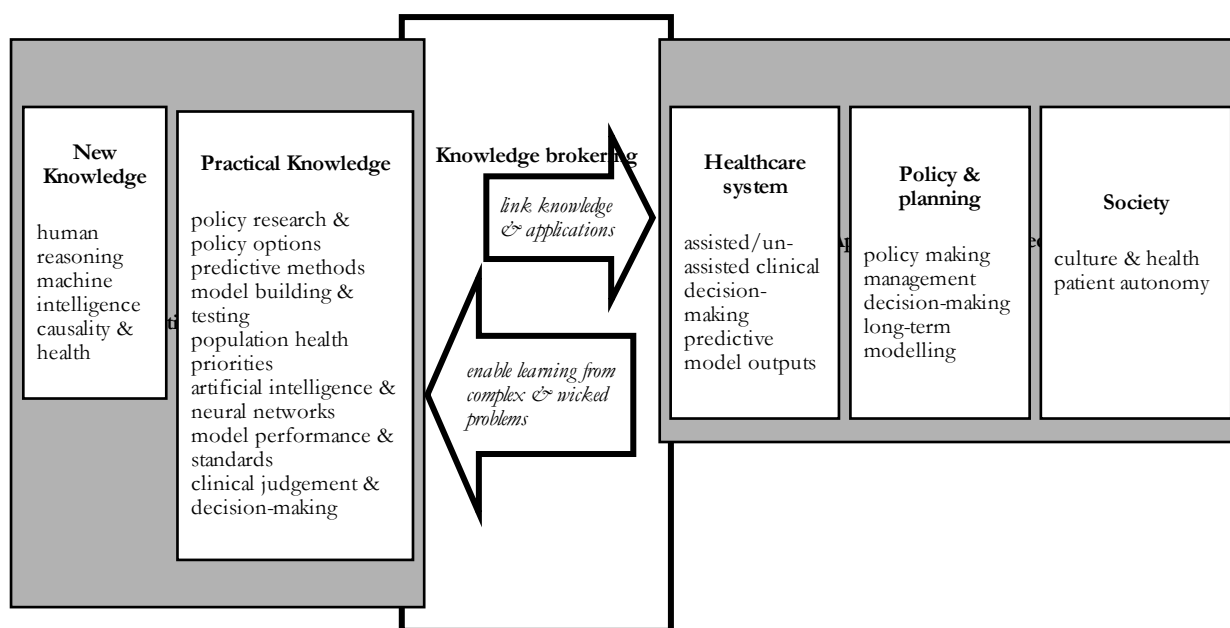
New Knowledge

human reasoning machine intelligence causality & health

ti

Practical Knowledge

policy research & policy options predictive methods model building & testing population health priorities artificial intelligence & neural networks model performance & standards clinical judgement & decision-making

Knowledge brokering

link knowledge & applications

enable learning from complex & wicked problems

Healthcare system

assisted/un-assisted clinical decision-making predictive model outputs

Ap

Policy & planning

policy making management decision-making long-term modelling

e

Society

culture & health patient autonomy